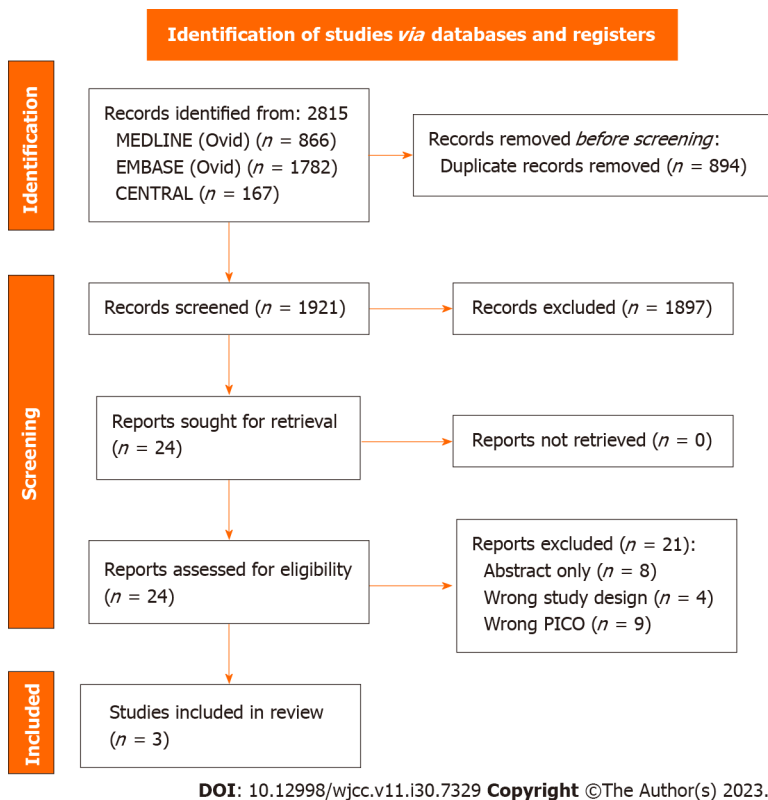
Identification of studies *via* databases and registers

Identification

Records identified from: 2815
MEDLINE (Ovid) ($n$ = 866)
EMBASE (Ovid) ($n$ = 1782)
CENTRAL ($n$ = 167)

Records removed *before screening*:
Duplicate records removed ($n$ = 894)

Screening

Records screened ($n$ = 1921)

Records excluded ($n$ = 1897)

Reports sought for retrieval ($n$ = 24)

Reports not retrieved ($n$ = 0)

Reports assessed for eligibility ($n$ = 24)

Reports excluded ($n$ = 21):
Abstract only ($n$ = 8)
Wrong study design ($n$ = 4)
Wrong PICO ($n$ = 9)

Included

Studies included in review ($n$ = 3)

**DOI**: 10.12998/wjcc.v11.i30.7329 **Copyright** ©The Author(s) 2023.